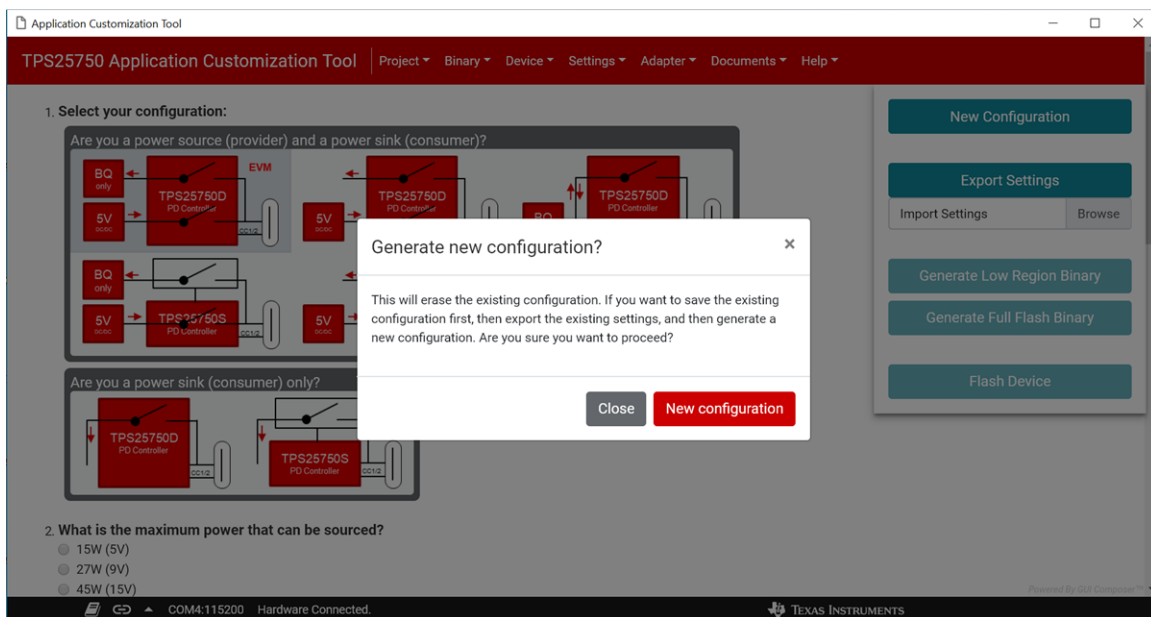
Application Customization Tool

TPS25750 Application Customization Tool Project ▾ Binary ▾ Device ▾ Settings ▾ Adapter ▾ Documents ▾ Help ▾

1. Select your configuration:

Are you a power source (provider) and a power sink (consumer)?

BQ only
EVM
TPS25750D PD Controller
5V DC/DC
CC1/2
5V DC/DC
TPS25750D PD Controller
BQ
TPS25750D PD Controller

BQ only
5V DC/DC
TPS25750S PD Controller
CC1/2
5V DC/DC

Are you a power sink (consumer) only?

TPS25750D PD Controller
CC1/2
TPS25750S PD Controller
CC1/2

2. What is the maximum power that can be sourced?
15W (5V)
27W (9V)
45W (15V)

New Configuration
Export Settings
Import Settings Browse
Generate Low Region Binary
Generate Full Flash Binary
Flash Device

Generate new configuration? ×

This will erase the existing configuration. If you want to save the existing configuration first, then export the existing settings, and then generate a new configuration. Are you sure you want to proceed?

Close New configuration

Powered By GUI Composer™

COM4:115200 Hardware Connected.

TEXAS INSTRUMENTS